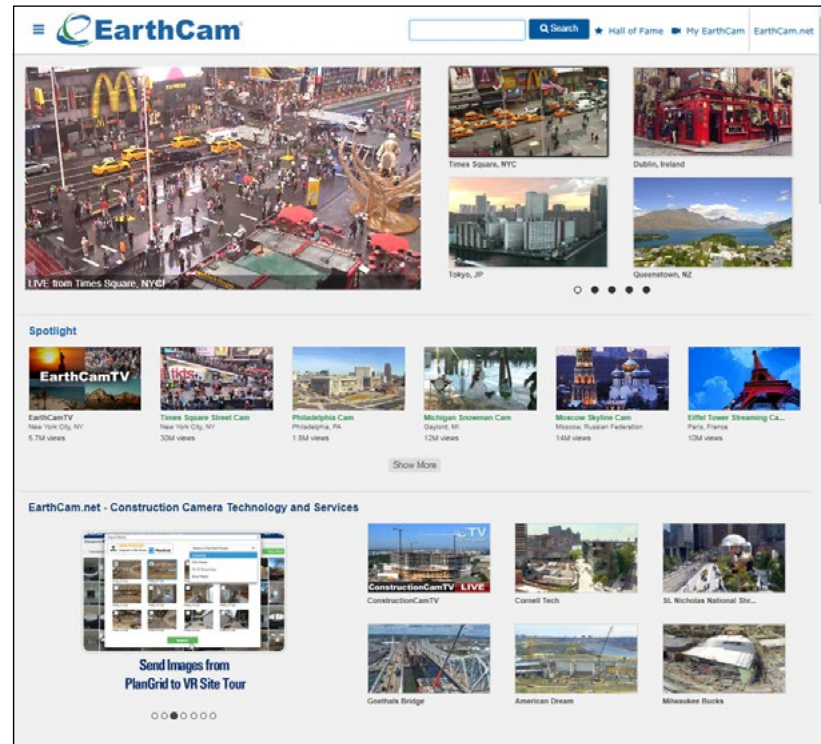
EarthCam

Search ★ Hall of Fame My EarthCam EarthCam.net

LIVE from Times Square, NYC!

Times Square, NYC

Dublin, Ireland

Tokyo, JP

Queenstown, NZ

Spotlight

EarthCamTV

EarthCamTV
New York City, NY
5.7M views

Times Square Street Cam
New York City, NY
30M views

Philadelphia Cam
Philadelphia, PA
1.8M views

Michigan Snowman Cam
Gaylord, MI
12M views

Moscow Skyline Cam
Moscow, Russian Federation
14M views

Eiffel Tower Streaming Ca...
Paris, France
10M views

Show More

EarthCam.net - Construction Camera Technology and Services

Send Images from PlanGrid to VR Site Tour

ConstructionCamTV LIVE

ConstructionCamTV

Cornell Tech

St. Nicholas National Shr...

Goethals Bridge

American Dream

Milwaukee Bucks